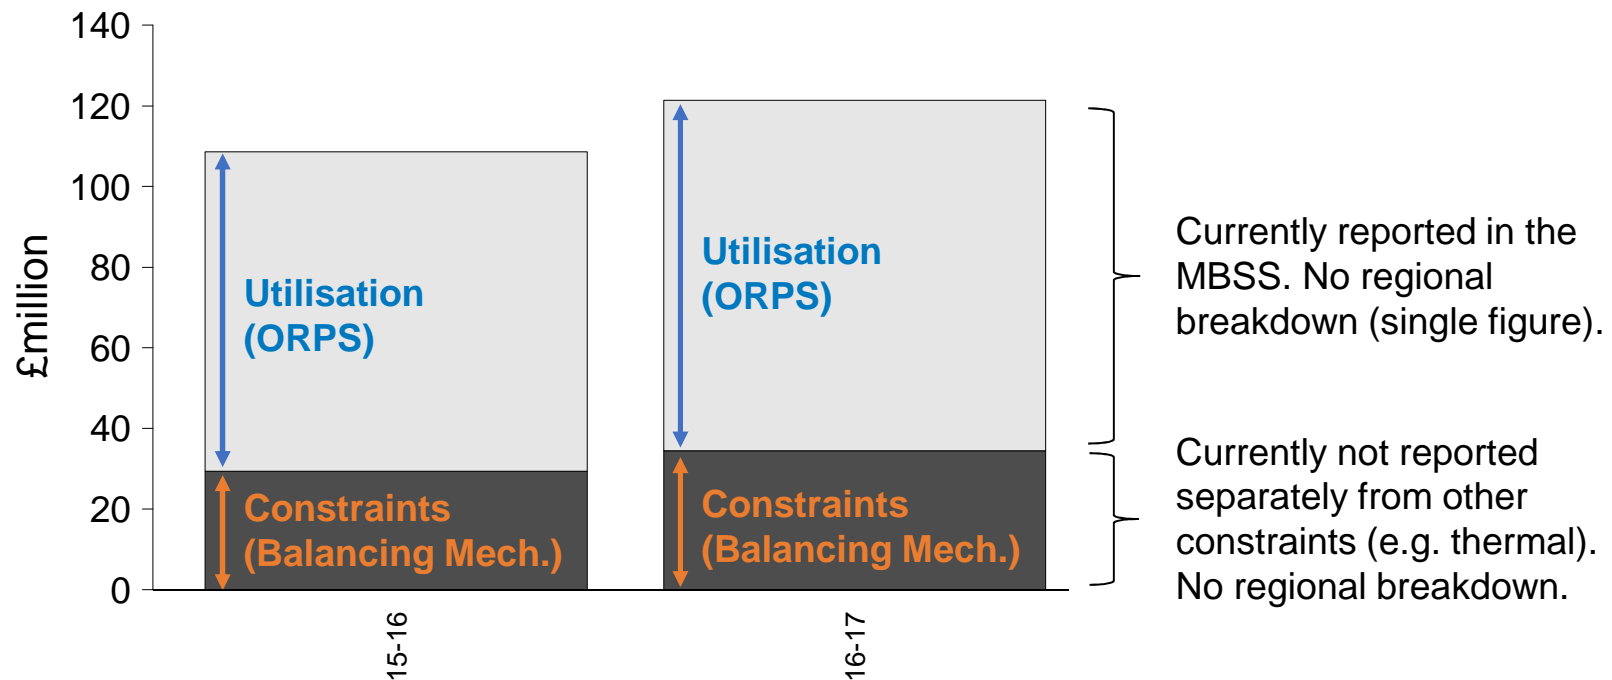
140
120
100
80
60
40
20
0

£million

Utilisation (ORPS)

Constraints (Balancing Mech.)

Utilisation (ORPS)

Constraints (Balancing Mech.)

15-16

16-17

Currently reported in the MBSS. No regional breakdown (single figure).

Currently not reported separately from other constraints (e.g. thermal). No regional breakdown.